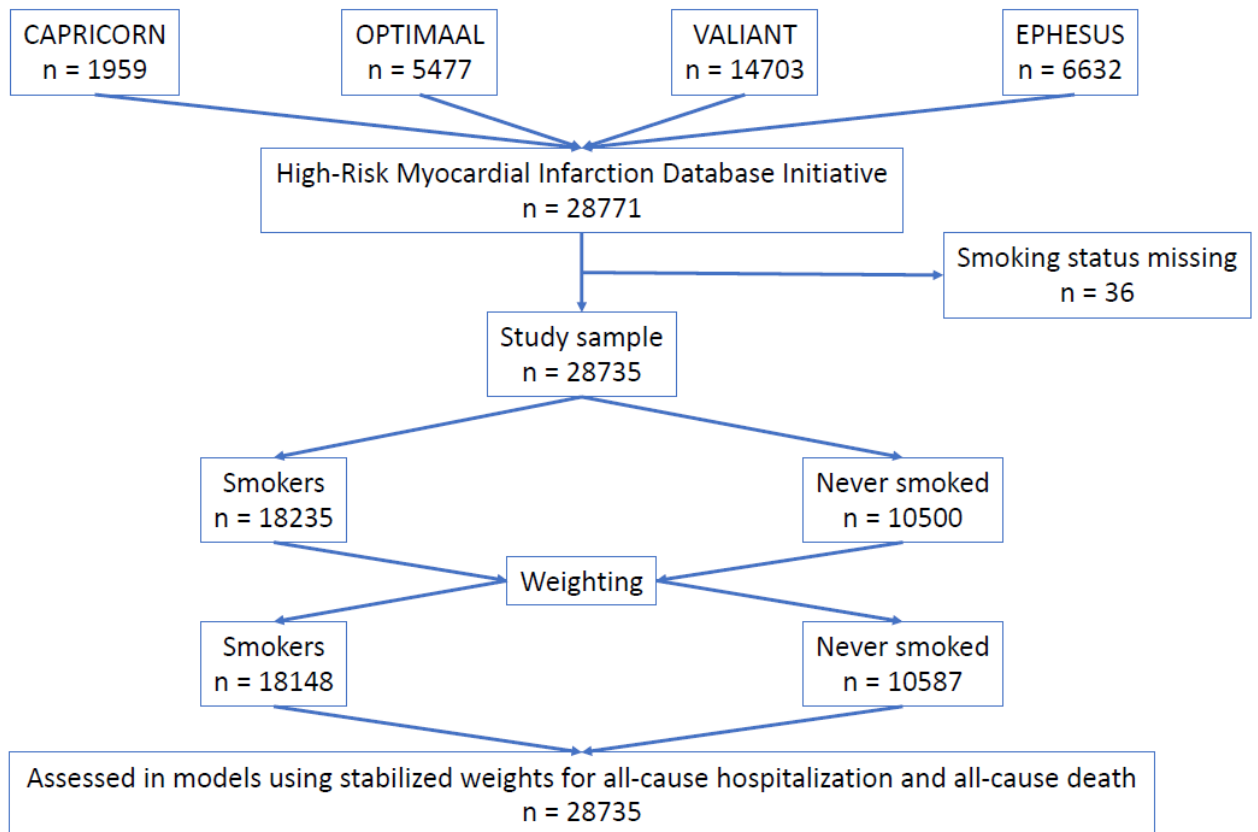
CAPRICORN
n = 1959

OPTIMAAL
n = 5477

VALIANT
n = 14703

EPHESUS
n = 6632

High-Risk Myocardial Infarction Database Initiative
n = 28771

Smoking status missing
n = 36

Study sample
n = 28735

Smokers
n = 18235

Never smoked
n = 10500

Weighting

Smokers
n = 18148

Never smoked
n = 10587

Assessed in models using stabilized weights for all-cause hospitalization and all-cause death
n = 28735